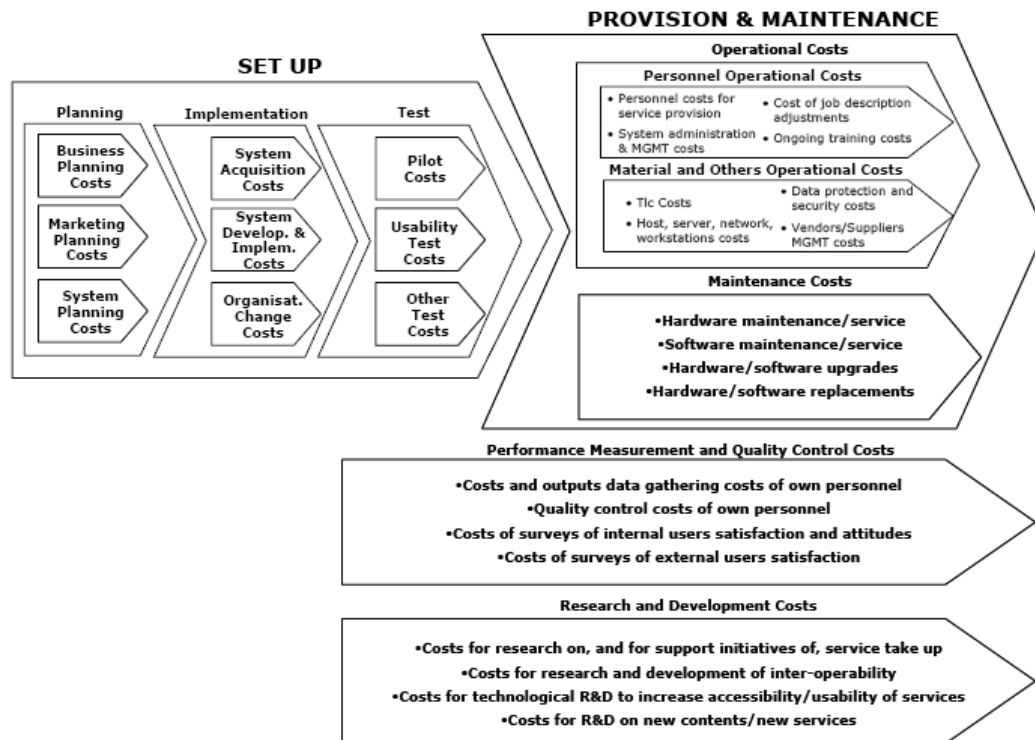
PROVISION & MAINTENANCE

SET UP

Planning

Business Planning Costs

Marketing Planning Costs

System Planning Costs

Implementation

System Acquisition Costs

System Develop. & Implem. Costs

Organisat. Change Costs

Test

Pilot Costs

Usability Test Costs

Other Test Costs

Operational Costs

Personnel Operational Costs

• Personnel costs for service provision
• System administration & MGMT costs
• Cost of job description adjustments
• Ongoing training costs

Material and Others Operational Costs

• Tlc Costs
• Host, server, network, workstations costs
• Data protection and security costs
• Vendors/Suppliers MGMT costs

Maintenance Costs

•Hardware maintenance/service
•Software maintenance/service
•Hardware/software upgrades
•Hardware/software replacements

Performance Measurement and Quality Control Costs

•Costs and outputs data gathering costs of own personnel
•Quality control costs of own personnel
•Costs of surveys of internal users satisfaction and attitudes
•Costs of surveys of external users satisfaction

Research and Development Costs

•Costs for research on, and for support initiatives of, service take up
•Costs for research and development of inter-operability
•Costs for technological R&D to increase accessibility/usability of services
•Costs for R&D on new contents/new services